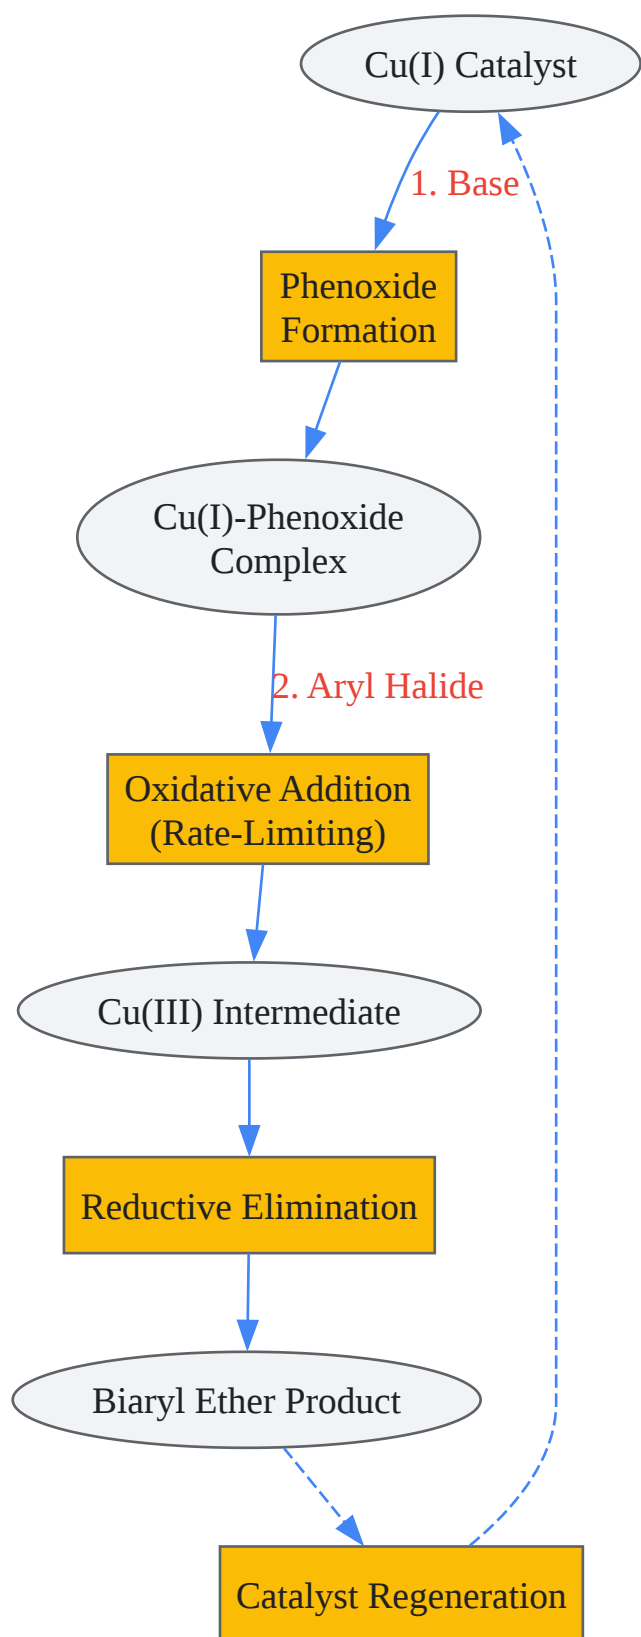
Cu(I) Catalyst

1. Base

Phenoxide Formation

Cu(I)-Phenoxide Complex

2. Aryl Halide

Oxidative Addition (Rate-Limiting)

Cu(III) Intermediate

Reductive Elimination

Biaryl Ether Product

Catalyst Regeneration